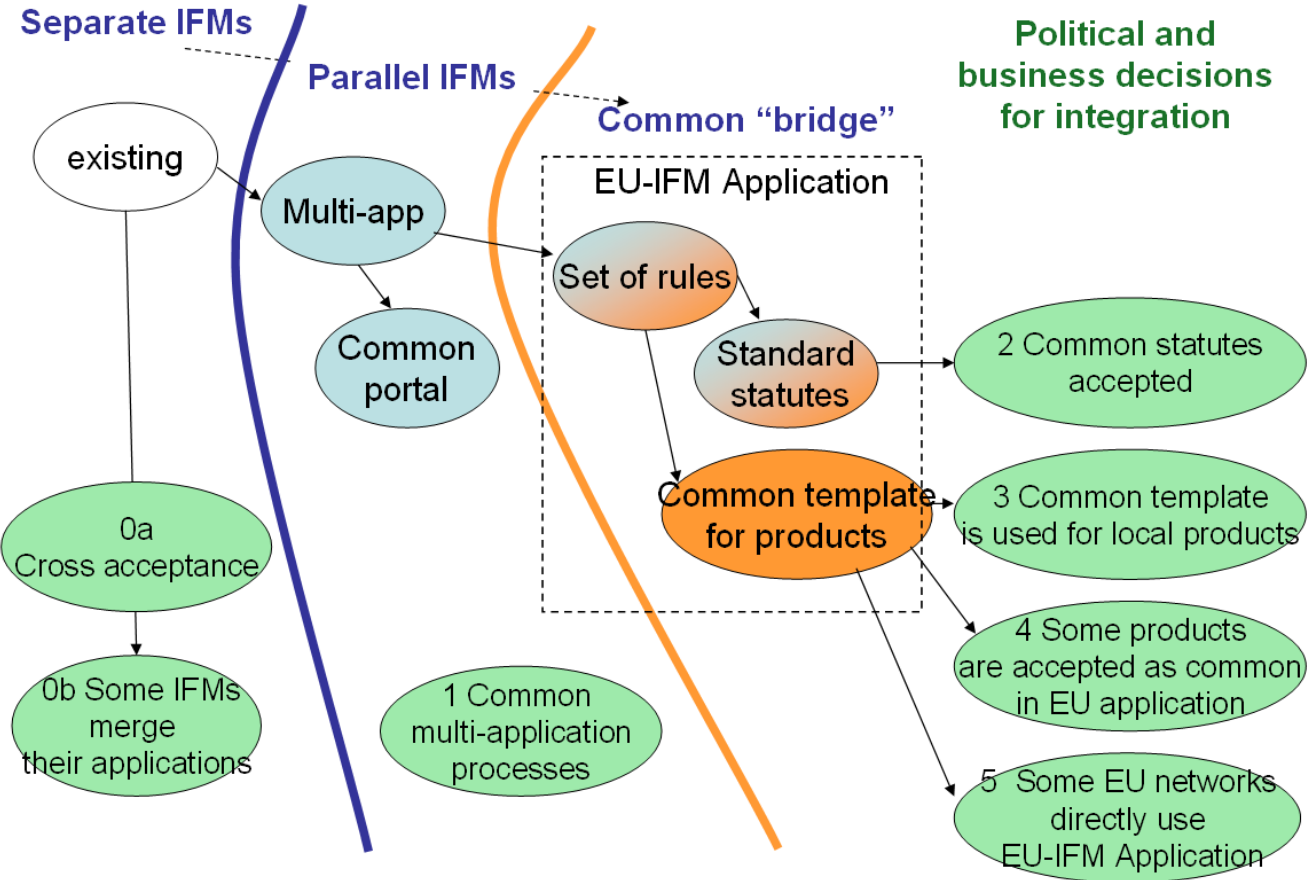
Separate IFMs

Parallel IFMs

Common "bridge"

Political and business decisions for integration

existing

Multi-app

Common portal

EU-IFM Application

Set of rules

Standard statutes

Common template for products

2 Common statutes accepted

3 Common template is used for local products

4 Some products are accepted as common in EU application

5 Some EU networks directly use EU-IFM Application

0a Cross acceptance

0b Some IFMs merge their applications

1 Common multi-application processes